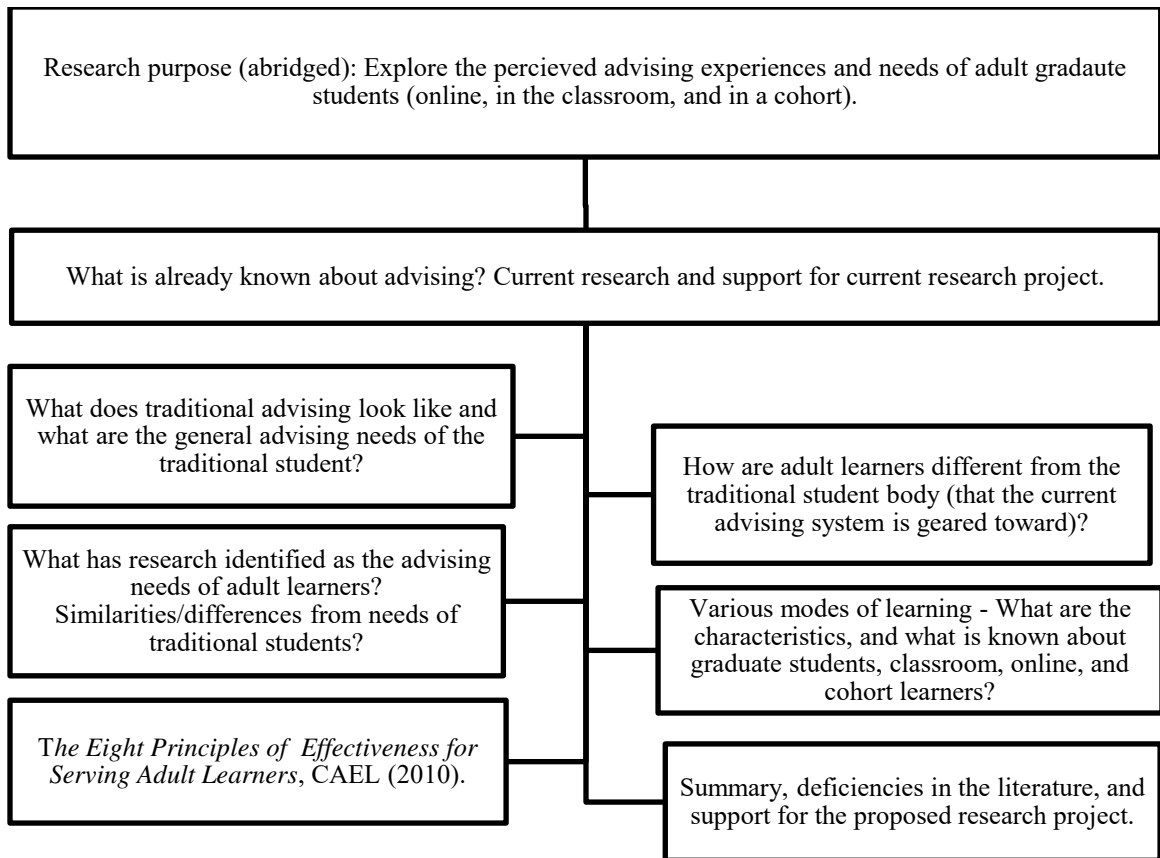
Research purpose (abridged): Explore the percieved advising experiences and needs of adult gradaute students (online, in the classroom, and in a cohort).

What is already known about advising? Current research and support for current research project.

What does traditional advising look like and what are the general advising needs of the traditional student?

How are adult learners different from the traditional student body (that the current advising system is geared toward)?

What has research identified as the advising needs of adult learners? Similarities/differences from needs of traditional students?

Various modes of learning - What are the characteristics, and what is known about graduate students, classroom, online, and cohort learners?

The Eight Principles of Effectiveness for Serving Adult Learners, CAEL (2010).

Summary, deficiencies in the literature, and support for the proposed research project.